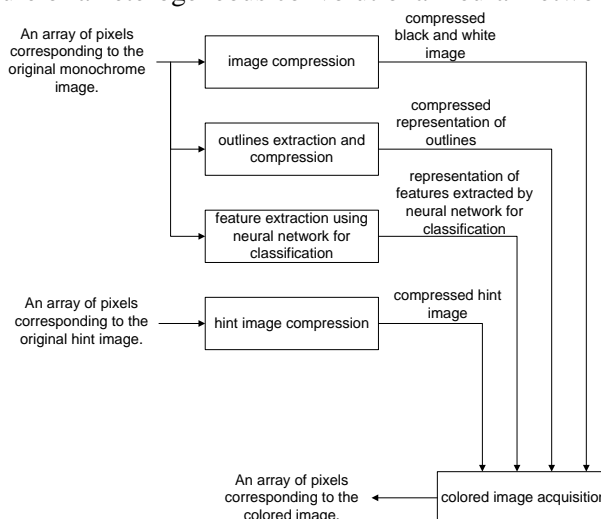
An array of pixels corresponding to the original monochrome image.

image compression

compressed black and white image

outlines extraction and compression

compressed representation of outlines

feature extraction using neural network for classification

representation of features extracted by neural network for classification

An array of pixels corresponding to the original hint image.

hint image compression

compressed hint image

An array of pixels corresponding to the colored image.

colored image acquisitio